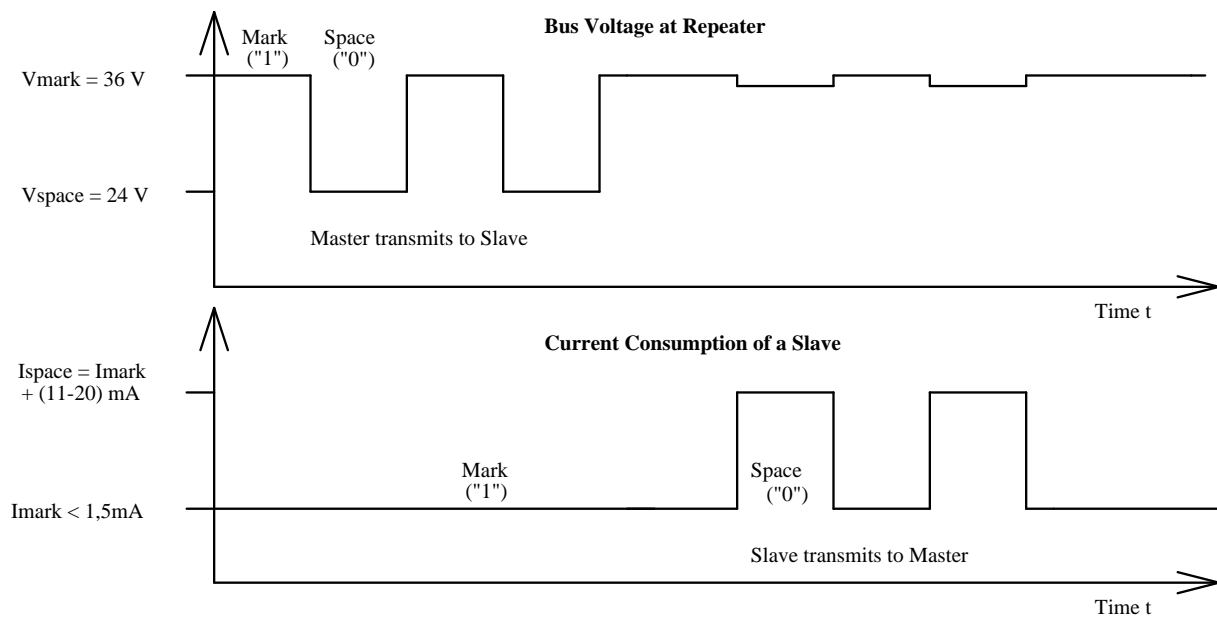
Mark ("1")

Space ("0")

**Bus Voltage at Repeater**

Vmark = 36 V

Vspace = 24 V

Master transmits to Slave

Time t

**Current Consumption of a Slave**

Ispace = Imark + (11-20) mA

Mark ("1")

Space ("0")

Imark < 1,5mA

Slave transmits to Master

Time t